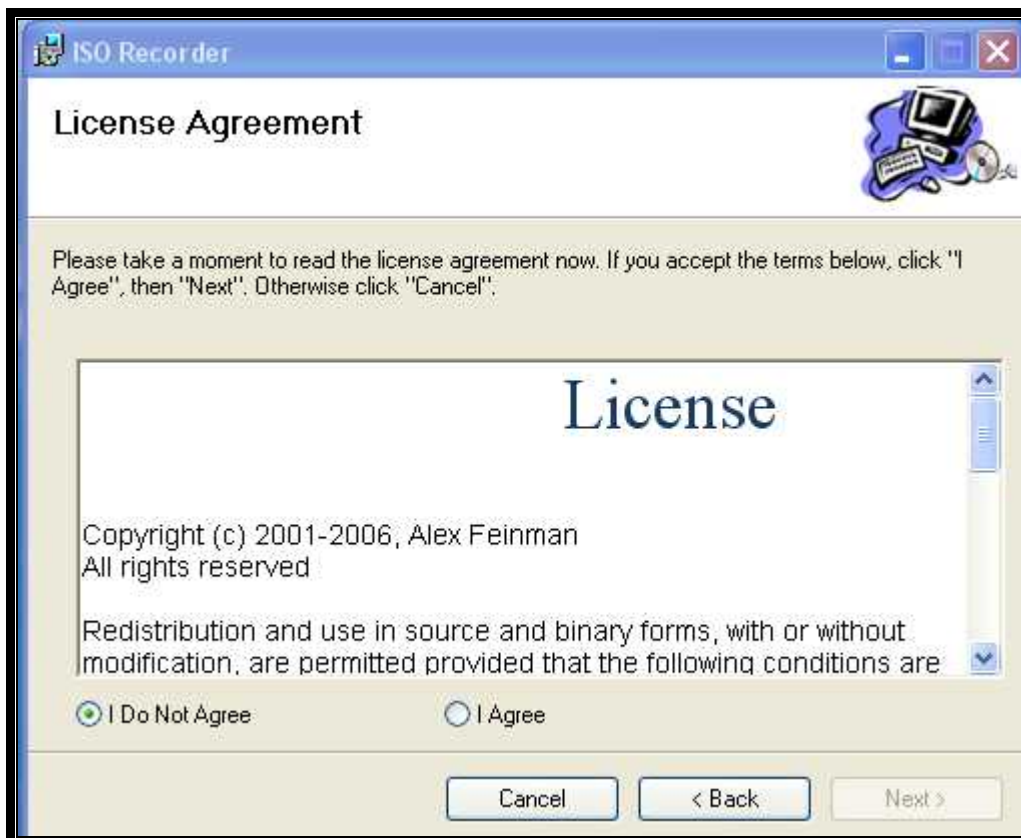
ISO Recorder

License Agreement

Please take a moment to read the license agreement now. If you accept the terms below, click "I Agree", then "Next". Otherwise click "Cancel".

License

Copyright (c) 2001-2006, Alex Feinman
All rights reserved

Redistribution and use in source and binary forms, with or without modification, are permitted provided that the following conditions are

I Do Not Agree

I Agree

Cancel

< Back

Next >